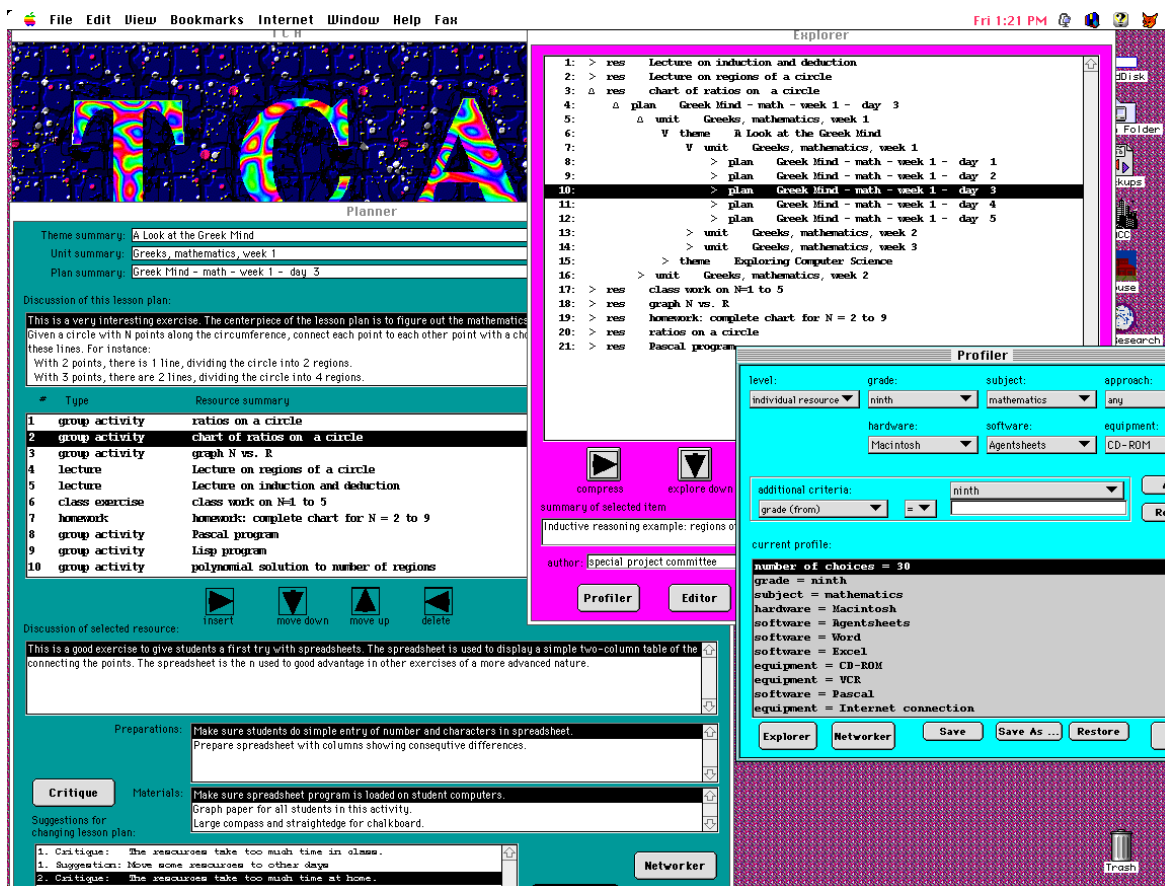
File Edit View Bookmarks Internet Window Help Fax

Fri 1:21 PM

TCA

TCA

Planner

Theme summary: A Look at the Greek Mind
Unit summary: Greeks, mathematics, week 1
Plan summary: Greek Mind - math - week 1 - day 3

Discussion of this lesson plan:
This is a very interesting exercise. The centerpiece of the lesson plan is to figure out the mathematics
Given a circle with N points along the circumference, connect each point to each other point with a cho
these lines. For instance:
With 2 points, there is 1 line, dividing the circle into 2 regions.
With 3 points, there are 2 lines, dividing the circle into 4 regions.

| # | Type | Resource summary |
|---|---|---|
| 1 | group activity | ratios on a circle |
| 2 | group activity | chart of ratios on a circle |
| 3 | group activity | graph N vs. R |
| 4 | lecture | Lecture on regions of a circle |
| 5 | lecture | Lecture on induction and deduction |
| 6 | class exercise | class work on N=1 to 5 |
| 7 | homework | homework: complete chart for N = 2 to 9 |
| 8 | group activity | Pascal program |
| 9 | group activity | Lisp program |
| 10 | group activity | polynomial solution to number of regions |

insert move down move up delete

Discussion of selected resource:
This is a good exercise to give students a first try with spreadsheets. The spreadsheet is used to display a simple two-column table of the connecting the points. The spreadsheet is the n used to good advantage in other exercises of a more advanced nature.

Preparations: Make sure students do simple entry of number and characters in spreadsheet.
Prepare spreadsheet with columns showing consequtive differences.

Critique

Materials: Make sure spreadsheet program is loaded on student computers.
Graph paper for all students in this activity.
Large compass and straightedge for chalkboard.

Suggestions for changing lesson plan:
1. Critique: The resources take too much time in class.
1. Suggestion: Move some resources to other days
2. Critique: The resources take too much time at home.

Networker

Explorer

1: > res Lecture on induction and deduction
2: > res Lecture on regions of a circle
3: Δ res chart of ratios on a circle
4: Δ plan Greek Mind - math - week 1 - day 3
5: Δ unit Greeks, mathematics, week 1
6: V theme A Look at the Greek Mind
7: V unit Greeks, mathematics, week 1
8: > plan Greek Mind - math - week 1 - day 1
9: > plan Greek Mind - math - week 1 - day 2
10: > plan Greek Mind - math - week 1 - day 3
11: > plan Greek Mind - math - week 1 - day 4
12: > plan Greek Mind - math - week 1 - day 5
13: > unit Greeks, mathematics, week 2
14: > unit Greeks, mathematics, week 3
15: > theme Exploring Computer Science
16: > unit Greeks, mathematics, week 2
17: > res class work on N=1 to 5
18: > res graph N vs. R
19: > res homework: complete chart for N = 2 to 9
20: > res ratios on a circle
21: > res Pascal program

compress explore down

summary of selected item
Inductive reasoning example: regions of

author: special project committee

Profiler Editor

Profiler

level: individual resource
grade: ninth
subject: mathematics
approach: any
hardware: Macintosh
software: Agentsheets
equipment: CD-ROM

additional criteria:
grade (from) = ninth

current profile:
number of choices = 30
grade = ninth
subject = mathematics
hardware = Macintosh
software = Agentsheets
software = Word
software = Excel
equipment = CD-ROM
equipment = VCR
software = Pascal
equipment = Internet connection

Explorer Networker Save Save As ... Restore

dDisk
Folder
kups
CC
use
esearch
Trash